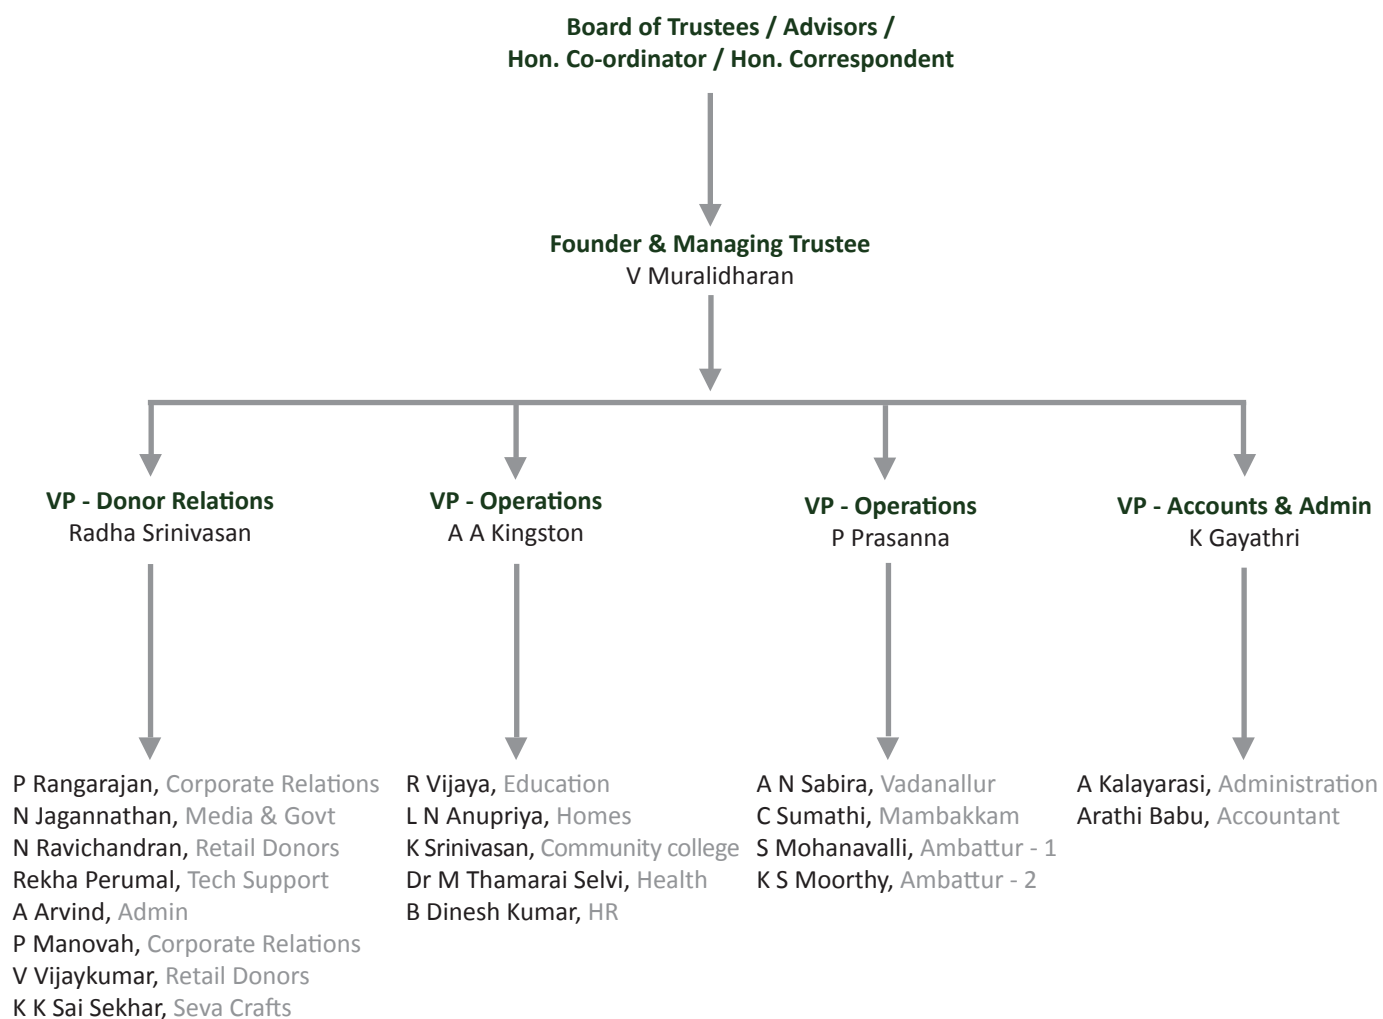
Board of Trustees / Advisors / Hon. Co-ordinator / Hon. Correspondent

Founder & Managing Trustee
V Muralidharan

VP - Donor Relations
Radha Srinivasan

P Rangarajan, Corporate Relations
N Jagannathan, Media & Govt
N Ravichandran, Retail Donors
Rekha Perumal, Tech Support
A Arvind, Admin
P Manovah, Corporate Relations
V Vijaykumar, Retail Donors
K K Sai Sekhar, Seva Crafts

VP - Operations
A A Kingston

R Vijaya, Education
L N Anupriya, Homes
K Srinivasan, Community college
Dr M Thamarai Selvi, Health
B Dinesh Kumar, HR

VP - Operations
P Prasanna

A N Sabira, Vadanallur
C Sumathi, Mambakkam
S Mohanavalli, Ambattur - 1
K S Moorthy, Ambattur - 2

VP - Accounts & Admin
K Gayathri

A Kalayarasi, Administration
Arathi Babu, Accountant